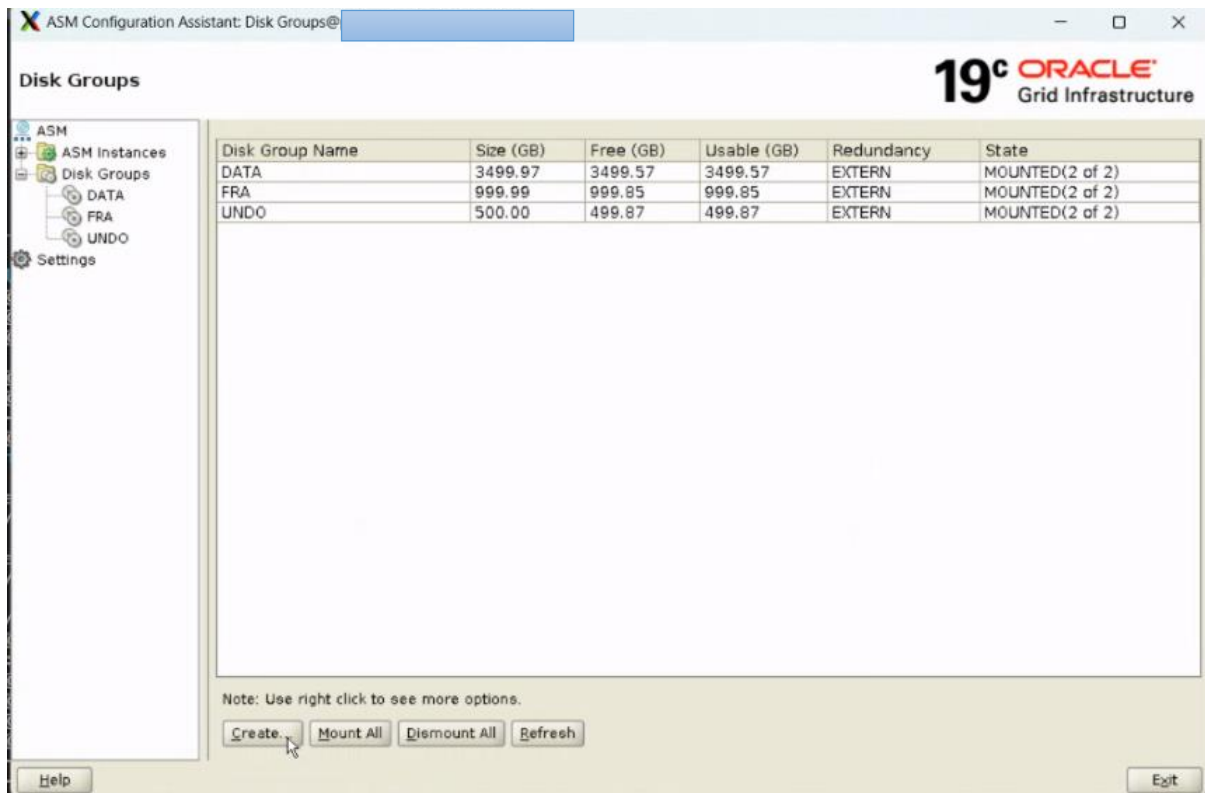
ASM Configuration Assistant: Disk Groups@

Disk Groups

19c ORACLE Grid Infrastructure

ASM
ASM Instances
Disk Groups
DATA
FRA
UNDO
Settings

| Disk Group Name | Size (GB) | Free (GB) | Usable (GB) | Redundancy | State |
|---|---|---|---|---|---|
| DATA | 3499.97 | 3499.57 | 3499.57 | EXTERN | MOUNTED(2 of 2) |
| FRA | 999.99 | 999.85 | 999.85 | EXTERN | MOUNTED(2 of 2) |
| UNDO | 500.00 | 499.87 | 499.87 | EXTERN | MOUNTED(2 of 2) |

Note: Use right click to see more options.

Create... Mount All Dismount All Refresh

Help

Exit